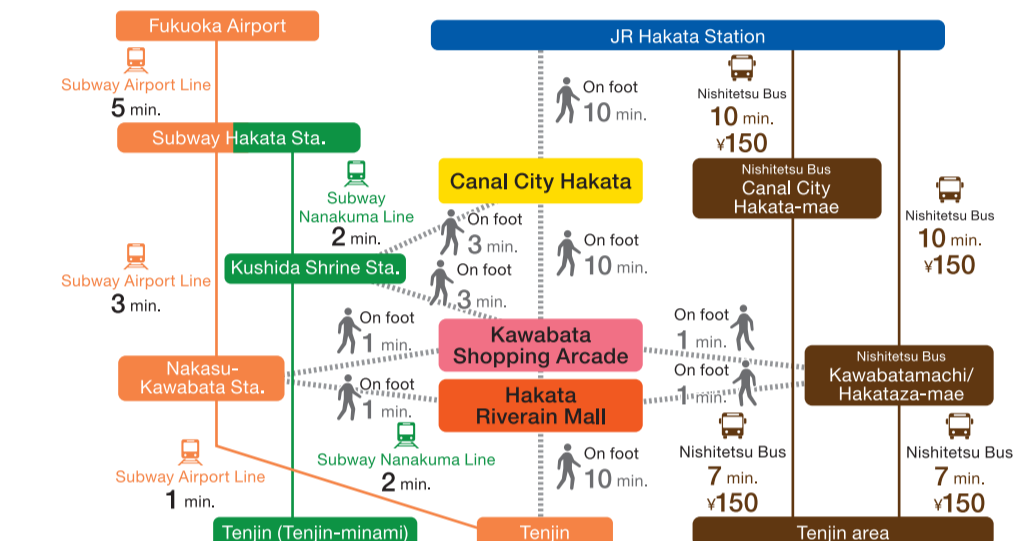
Fukuoka Airport

JR Hakata Station

Subway Airport Line
5 min.

On foot
10 min.

Nishitetsu Bus
10 min.
¥150

Subway Hakata Sta.

Canal City Hakata

Nishitetsu Bus
Canal City Hakata-mae

Subway Nanakuma Line
2 min.

On foot
3 min.

On foot
10 min.

Nishitetsu Bus
10 min.
¥150

Subway Airport Line
3 min.

Kushida Shrine Sta.

On foot
3 min.

On foot
1 min.

Kawabata Shopping Arcade

On foot
1 min.

Nakasu-Kawabata Sta.

Nishitetsu Bus
Kawabatamachi/ Hakataza-mae

On foot
1 min.

Hakata Riverain Mall

On foot
1 min.

Subway Nanakuma Line
2 min.

Subway Airport Line
1 min.

On foot
10 min.

Nishitetsu Bus
7 min.
¥150

Nishitetsu Bus
7 min.
¥150

Tenjin (Tenjin-minami)

Tenjin

Tenjin area